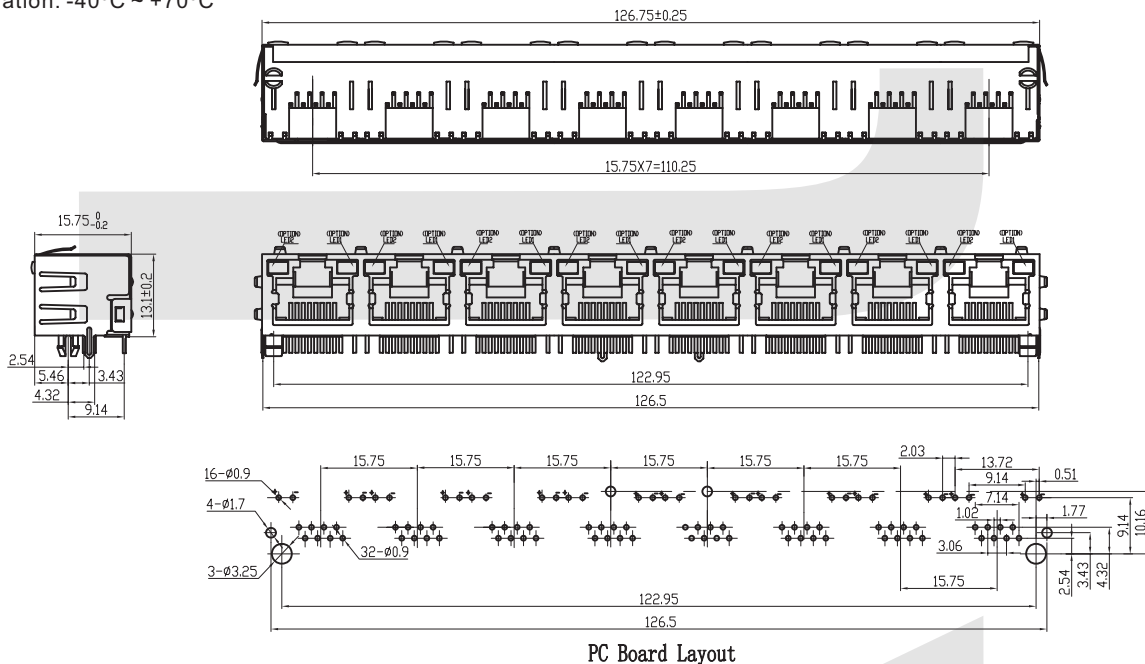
ation: -40°C ~ +70°C

126.75±0.25

15.75X7=110.25

$15.75^{\ 0}_{-0.2}$

13.1±0.2

2.54

5.46

3.43

4.32

9.14

OPTION LED1 OPTION LED2 OPTION LED1 OPTION LED2 OPTION LED1 OPTION LED2 OPTION LED1 OPTION LED2 OPTION LED1 OPTION LED2 OPTION LED1 OPTION LED2 OPTION LED1 OPTION LED2 OPTION LED1 OPTION LED2

122.95

126.5

16-ø0.9

4-ø1.7

3-ø3.25

32-ø0.9

15.75 15.75 15.75 15.75 15.75 15.75

2.03

13.72

9.14

0.51

7.14

1.02

1.77

9.14

10.16

3.06

15.75

2.54

3.43

4.32

122.95

126.5

PC Board Layout